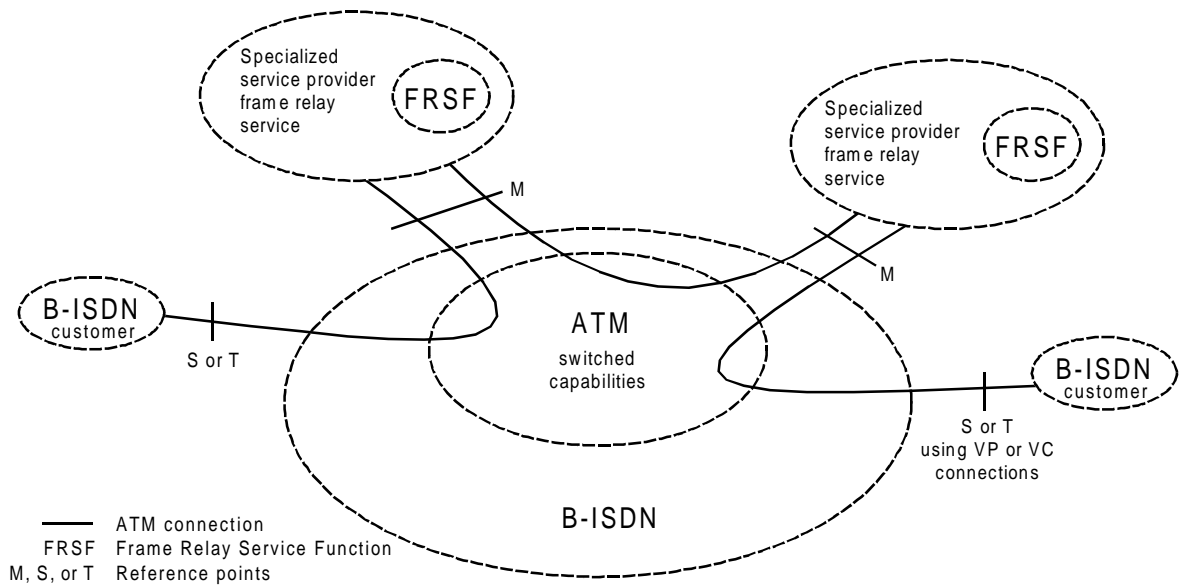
Specialized service provider frame relay service

FRSF

Specialized service provider frame relay service

FRSF

M

M

B-ISDN customer

S or T

ATM

switched capabilities

B-ISDN customer

S or T using VP or VC connections

B-ISDN

ATM connection
FRSF Frame Relay Service Function
M, S, or T Reference points